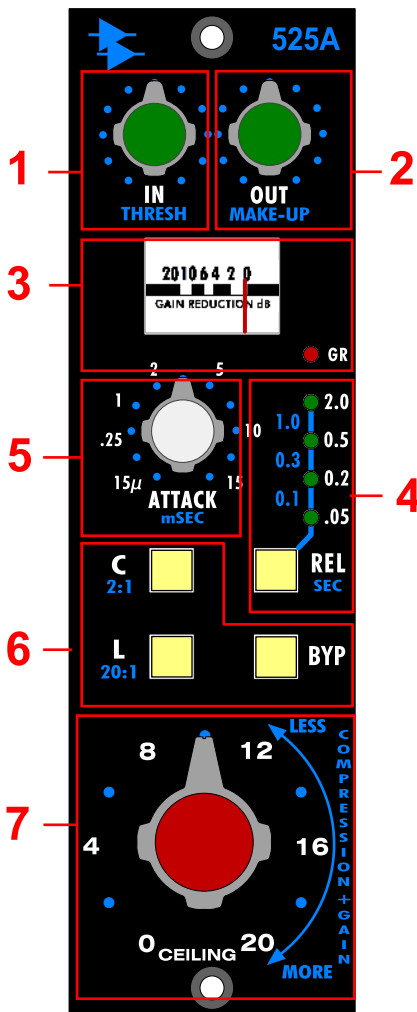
525A

1

IN
THRESH

OUT
MAKE-UP

2

3

20 10 6 4 2 0
GAIN REDUCTION dB

GR

5

2
5
1
10
.25
15μ
15
ATTACK
mSEC

4

2.0
1.0
0.5
0.3
0.2
0.1
.05
REL
SEC

6

C
2:1

L
20:1

BYP

7

8
12
4
16
0
20
CEILING
LESS
MORE
COMPRESSION+GAIN